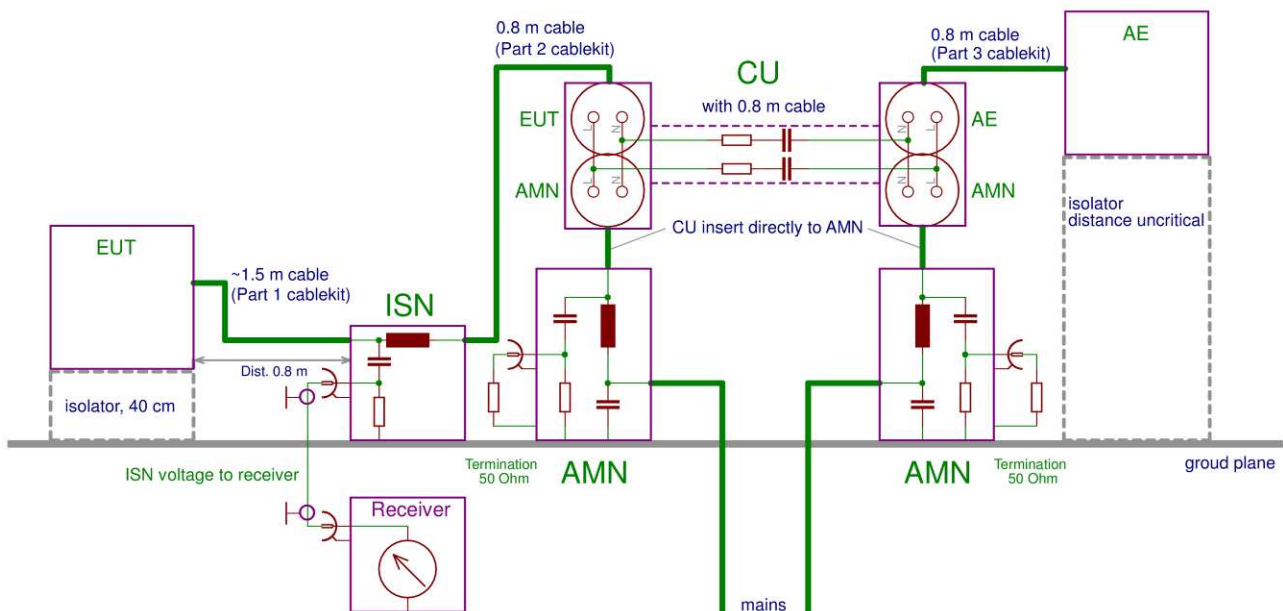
0.8 m cable
(Part 2 cablekit)

CU

with 0.8 m cable

0.8 m cable
(Part 3 cablekit)

AE

EUT

L N

AE

AMN

N L

AMN

isolator
distance uncritical

CU insert directly to AMN

EUT

~1.5 m cable
(Part 1 cablekit)

ISN

Dist. 0.8 m

isolator, 40 cm

ISN voltage to receiver

Termination
50 Ohm

AMN

AMN

Termination
50 Ohm

groud plane

Receiver

mains